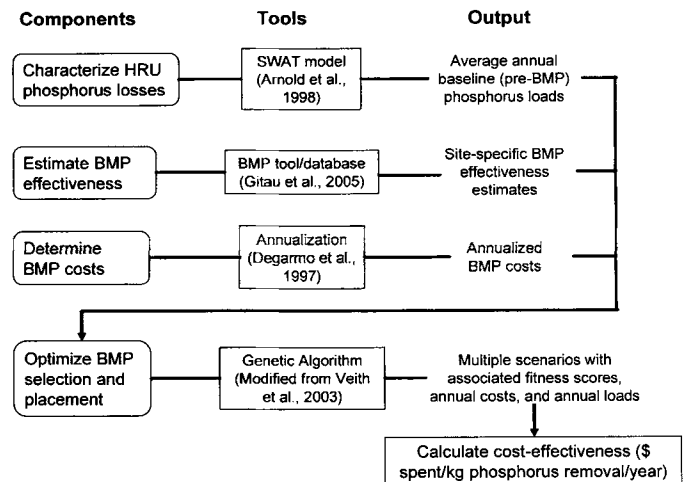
Components

Tools

Output

Characterize HRU phosphorus losses

SWAT model (Arnold et al., 1998)

Average annual baseline (pre-BMP) phosphorus loads

Estimate BMP effectiveness

BMP tool/database (Gitau et al., 2005)

Site-specific BMP effectiveness estimates

Determine BMP costs

Annualization (Degarmo et al., 1997)

Annualized BMP costs

Optimize BMP selection and placement

Genetic Algorithm (Modified from Veith et al., 2003)

Multiple scenarios with associated fitness scores, annual costs, and annual loads

Calculate cost-effectiveness (\$ spent/kg phosphorus removal/year)